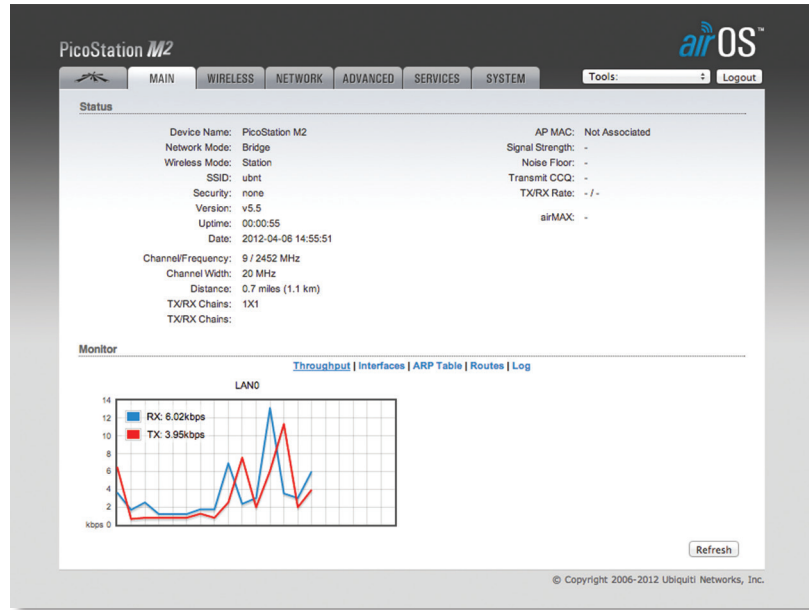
PicoStation M2

airOS

MAIN | WIRELESS | NETWORK | ADVANCED | SERVICES | SYSTEM

Tools: | Logout

Status

Device Name: PicoStation M2
Network Mode: Bridge
Wireless Mode: Station
SSID: ubnt
Security: none
Version: v5.5
Uptime: 00:00:55
Date: 2012-04-06 14:55:51

Channel/Frequency: 9 / 2452 MHz
Channel Width: 20 MHz
Distance: 0.7 miles (1.1 km)
TX/RX Chains: 1X1
TX/RX Chains:

AP MAC: Not Associated
Signal Strength: -
Noise Floor: -
Transmit CCQ: -
TX/RX Rate: - / -

airMAX: -

Monitor

Throughput | Interfaces | ARP Table | Routes | Log

LAN0

RX: 6.02kbps
TX: 3.95kbps

14
12
10
8
6
4
2
kbps 0

Refresh

© Copyright 2006-2012 Ubiquiti Networks, Inc.